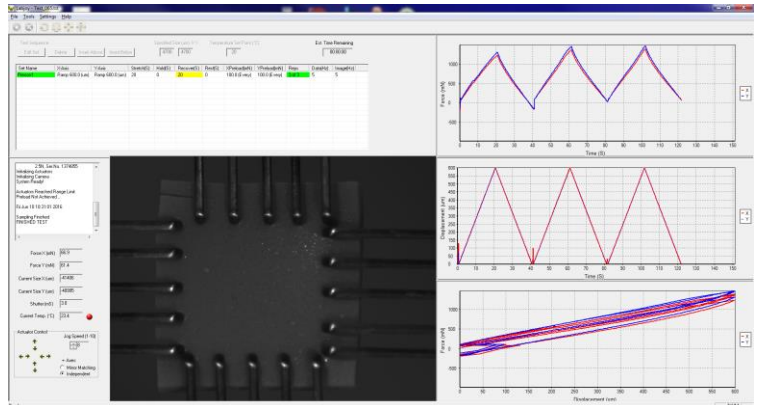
File Tools Settings Help

Test Sequence
Edit Set Delete Reset Record Reset Graphs

Specified Size (µm) (Y,Y)
2650 4761

Temperature Set Point (°C)
20

Est. Time Remaining
00:00:00

| Set Name | X-Axis | Y-Axis | Stretch(S) | Hold(S) | Recover(S) | Rest(S) | XPreload(mN) | YPreload(mN) | Reps | Data(Hz) | Image(Hz) |
|---|---|---|---|---|---|---|---|---|---|---|---|
| Research | Ramp 600.0 (um) | Ramp 600.0 (um) | 20 | 0 | 20 | 0 | 100.0 (Emu) | 100.0 (Emu) | Stat 5 | 5 | 5 |

Initializing Actuators
Initializing Camera
System Ready!

Actuators Finished Range Limit
Preload Not Achieved...

Sampling Finished
FINISHED TEST

Force X (mN) 60.3
Force Y (mN) 82.4
Current Size X (um) 4948
Current Size Y (um) 4895
Shutter (mS) 3.0
Current Temp. (°C) 23.9

Actuator Control
Jog Speed (1-10)
Axes
Mirror Matching
Independent

Force (mN)
Time (S)
X
Y

Displacement (µm)
Time (S)
X
Y

Force (mN)
Displacement (µm)
X
Y